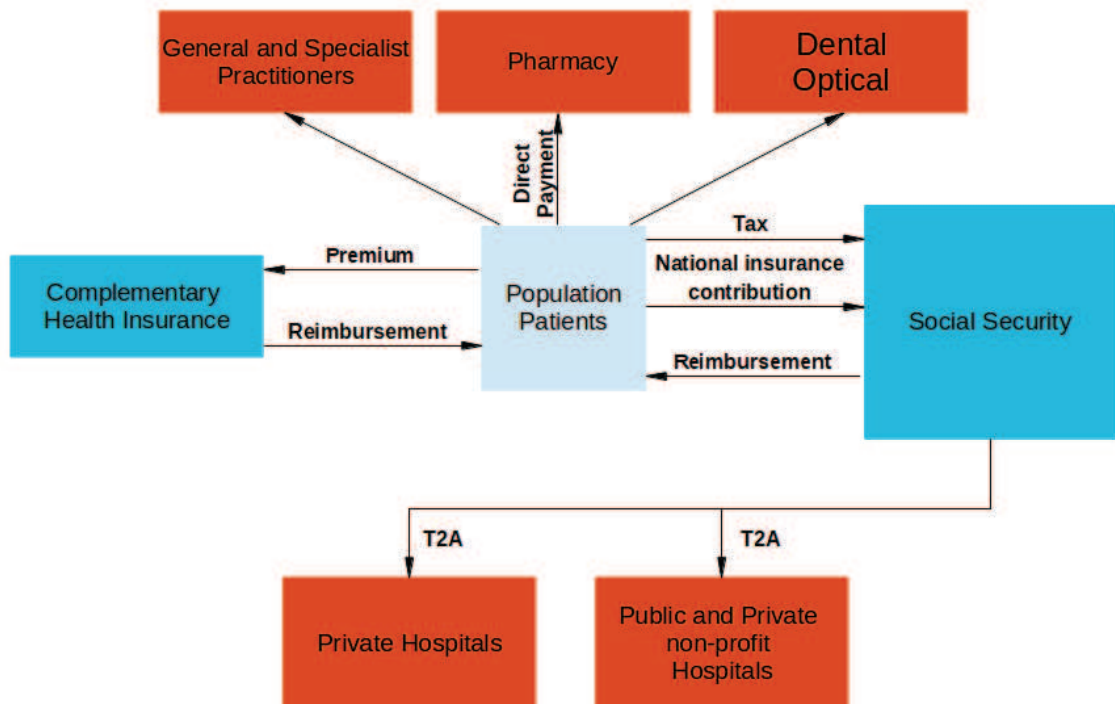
General and Specialist Practitioners

Pharmacy

Dental
Optical

Direct Payment

Premium

Complementary Health Insurance

Reimbursement

Population Patients

Tax

National insurance contribution

Reimbursement

Social Security

T2A

T2A

Private Hospitals

Public and Private non-profit Hospitals